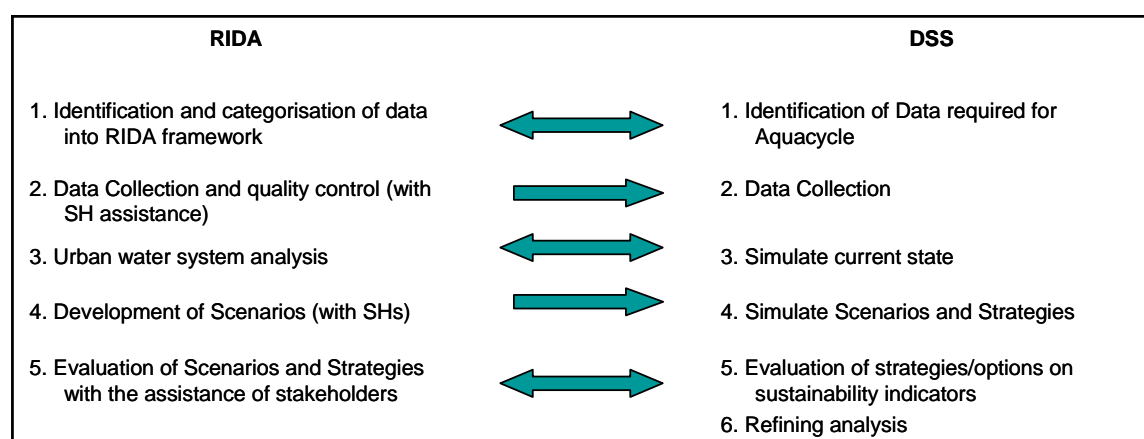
RIDA

DSS

1. Identification and categorisation of data into RIDA framework

1. Identification of Data required for Aquacycle

2. Data Collection and quality control (with SH assistance)

2. Data Collection

3. Urban water system analysis

3. Simulate current state

4. Development of Scenarios (with SHs)

4. Simulate Scenarios and Strategies

5. Evaluation of Scenarios and Strategies with the assistance of stakeholders

5. Evaluation of strategies/options on sustainability indicators

6. Refining analysis